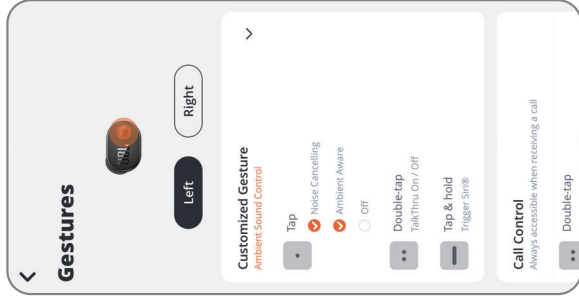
Gestures

Left

Right

Customized Gesture
Ambient Sound Control

Tap

Noise Cancelling

Ambient Aware

Off

Double-tap
TalkThru On / Off

Tap & hold
Trigger Siri®

Call Control
Always accessible when receiving a call

Double-tap